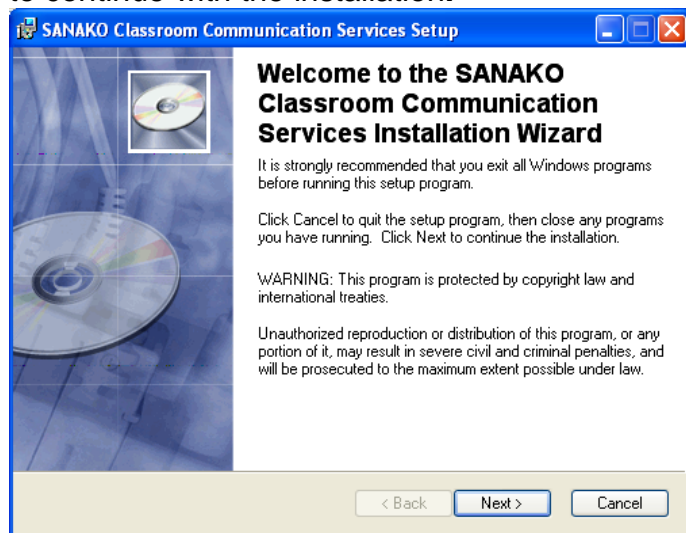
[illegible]

SANAKO Classroom Communication Services Setup

Welcome to the SANAKO Classroom Communication Services Installation Wizard

It is strongly recommended that you exit all Windows programs before running this setup program.

Click Cancel to quit the setup program, then close any programs you have running. Click Next to continue the installation.

WARNING: This program is protected by copyright law and international treaties.

Unauthorized reproduction or distribution of this program, or any portion of it, may result in severe civil and criminal penalties, and will be prosecuted to the maximum extent possible under law.

< Back

Next >

Cancel